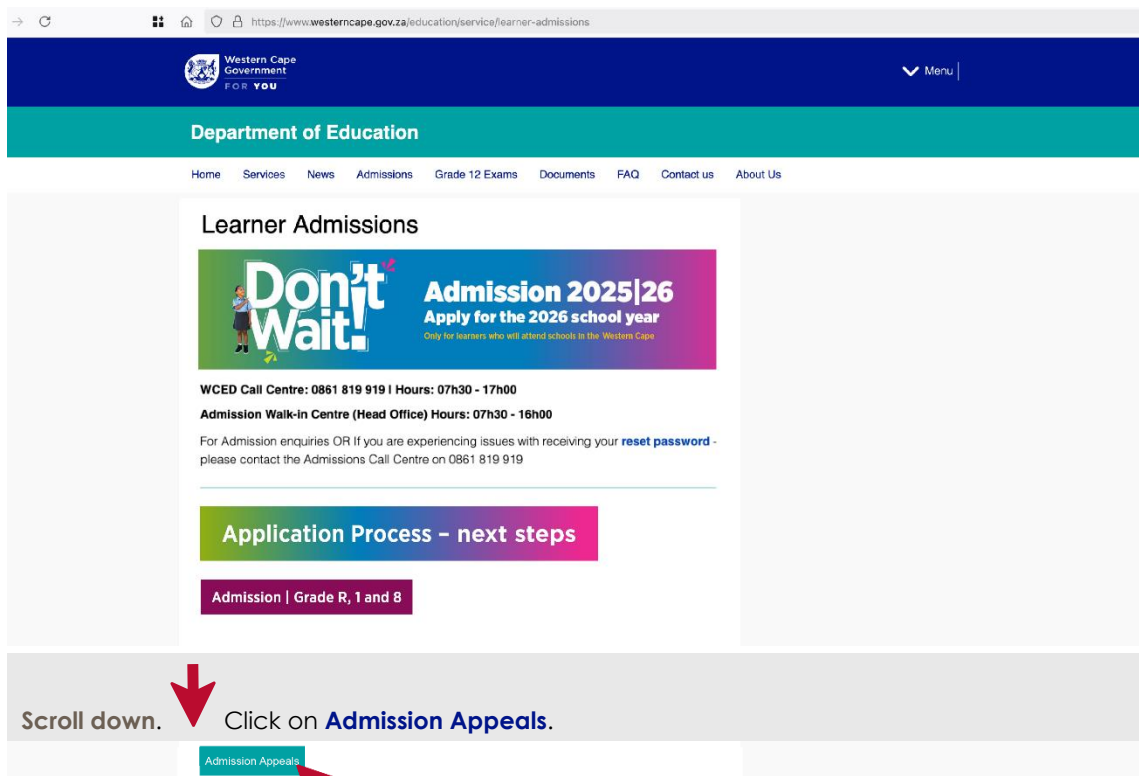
https://www.westerncape.gov.za/education/service/learner-admissions

Western Cape Government
FOR YOU

Menu

Department of Education

Home Services News Admissions Grade 12 Exams Documents FAQ Contact us About Us

Learner Admissions

Don't Wait!

Admission 2025|26
Apply for the 2026 school year
Only for learners who will attend schools in the Western Cape

WCED Call Centre: 0861 819 919 | Hours: 07h30 - 17h00

Admission Walk-in Centre (Head Office) Hours: 07h30 - 16h00

For Admission enquiries OR If you are experiencing issues with receiving your reset password - please contact the Admissions Call Centre on 0861 819 919

Application Process – next steps

Admission | Grade R, 1 and 8

Scroll down. Click on Admission Appeals.

Admission Appeals